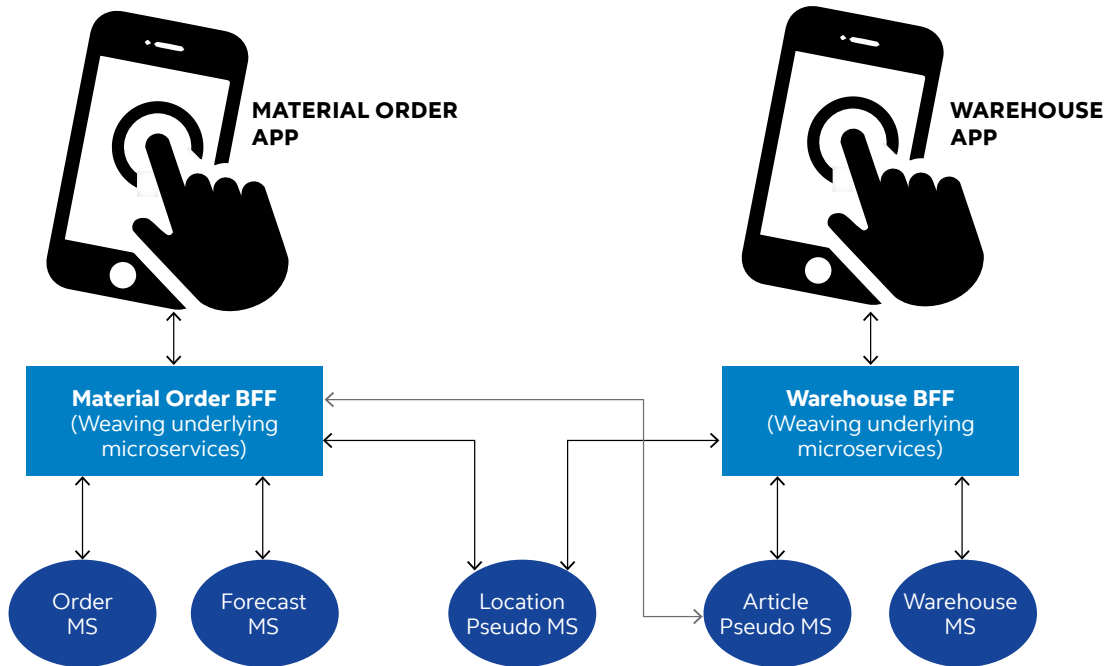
MATERIAL ORDER APP

WAREHOUSE APP

Material Order BFF
(Weaving underlying microservices)

Warehouse BFF
(Weaving underlying microservices)

Order MS

Forecast MS

Location Pseudo MS

Article Pseudo MS

Warehouse MS